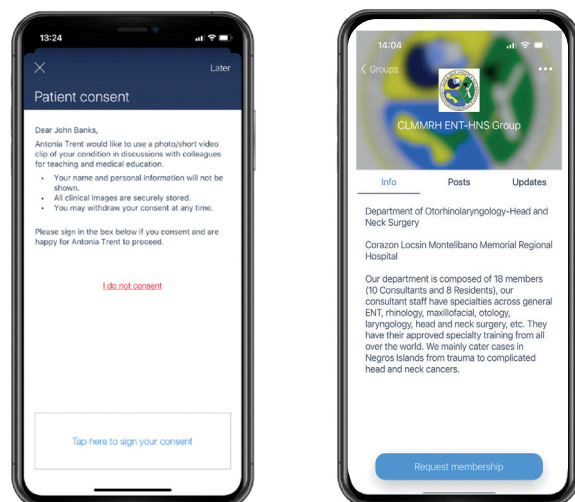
13:24

Later

Patient consent

Dear John Banks,

Antonia Trent would like to use a photo/short video clip of your condition in discussions with colleagues for teaching and medical education.

- Your name and personal information will not be shown.
- All clinical images are securely stored.
- You may withdraw your consent at any time.

Please sign in the box below if you consent and are happy for Antonia Trent to proceed.

I do not consent

Tap here to sign your consent

14:04

Groups

CLMMRH ENT-HNS Group

Info | Posts | Updates

Department of Otorhinolaryngology-Head and Neck Surgery

Corazon Locsin Montelibano Memorial Regional Hospital

Our department is composed of 18 members (10 Consultants and 8 Residents), our consultant staff have specialties across general ENT, rhinology, maxillofacial, otology, laryngology, head and neck surgery, etc. They have their approved specialty training from all over the world. We mainly cater cases in Negros Islands from trauma to complicated head and neck cancers.

Request membership